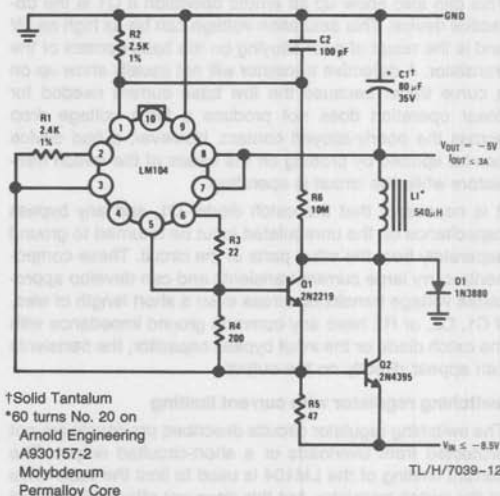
GND

R2
2.5K
1%

C2
100 pF

C1†
80 μF
35V

R1
2.4K
1%

1
10
9
2
8
3
7
4
5
6

LM104

$V_{OUT} = -5V$
$I_{OUT} \leq 3A$

R6
10M

L1*
540 μH

R3
22

D1
1N3880

Q1
2N2219

R4
200

Q2
2N4395

R5
47

$V_{IN} \leq -8.5V$

†Solid Tantalum
*60 turns No. 20 on Arnold Engineering A930157-2 Molybdenum Permalloy Core

TL/H/7039-12

switching regulator current limiting